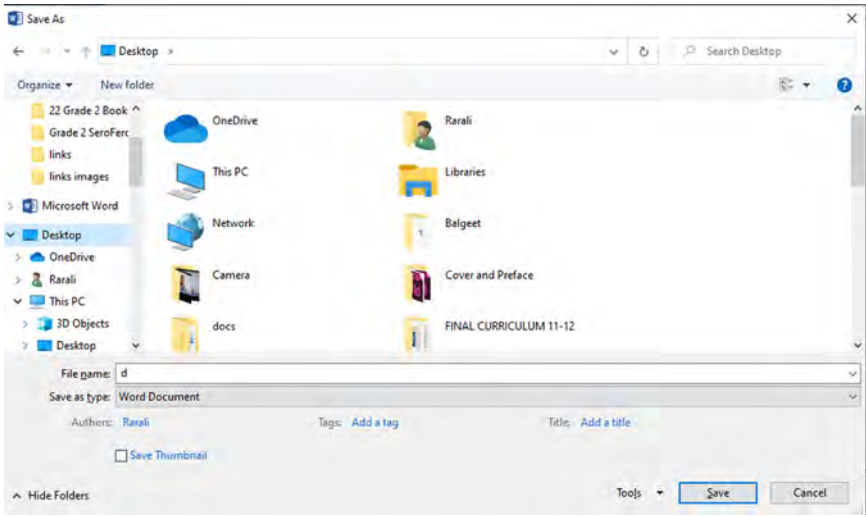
Save As

Desktop »

Search Desktop

Organize ▾ New folder

22 Grade 2 Book
Grade 2 SeroFer
links
links images
Microsoft Word
Desktop
OneDrive
Rarali
This PC
3D Objects
Desktop

OneDrive
Rarali
This PC
Libraries
Network
Balgeet
Camera
Cover and Preface
docs
FINAL CURRICULUM 11-12

File name: d
Save as type: Word Document

Authors: Rarali
Tags: Add a tag
Title: Add a title

Save Thumbnail

Hide Folders

Tools ▾
Save
Cancel